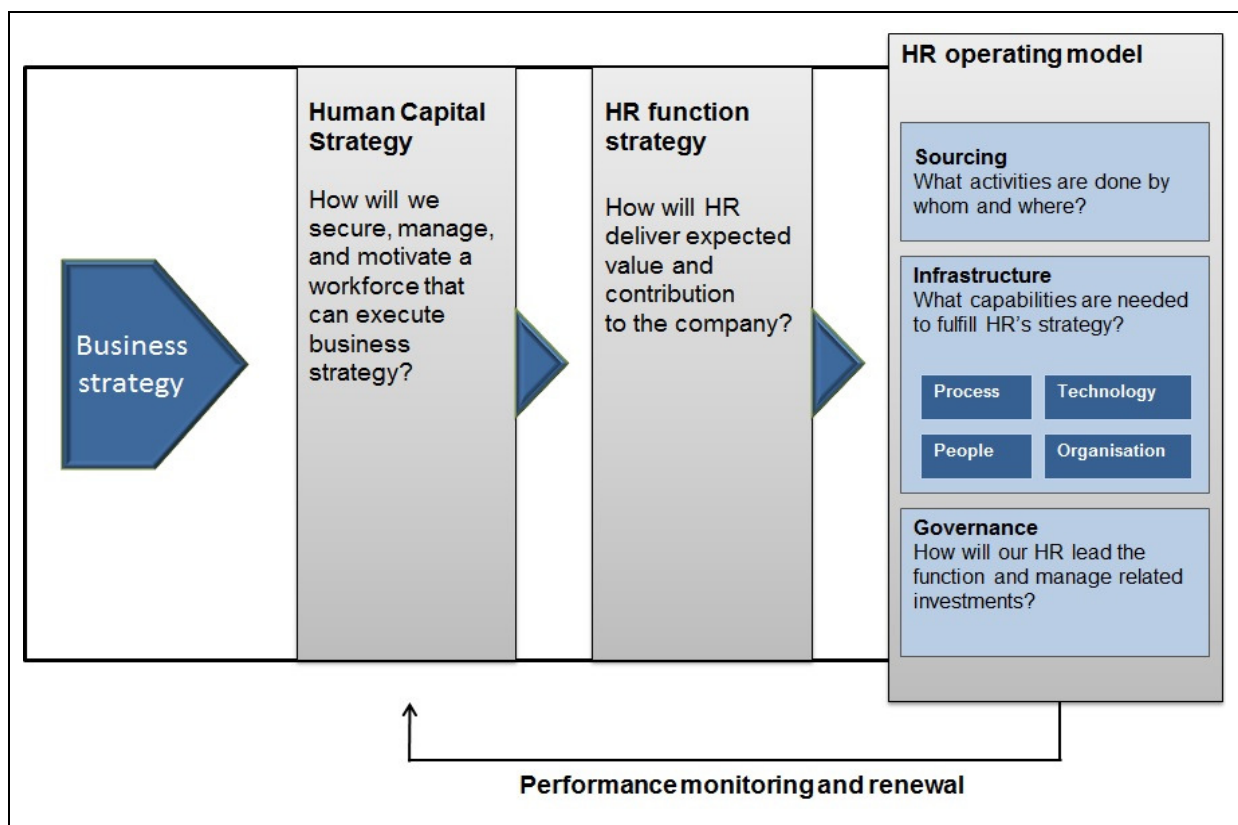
Business strategy

Human Capital Strategy

How will we secure, manage, and motivate a workforce that can execute business strategy?

HR function strategy

How will HR deliver expected value and contribution to the company?

HR operating model

Sourcing
What activities are done by whom and where?

Infrastructure
What capabilities are needed to fulfill HR's strategy?

Process

Technology

People

Organisation

Governance
How will our HR lead the function and manage related investments?

Performance monitoring and renewal